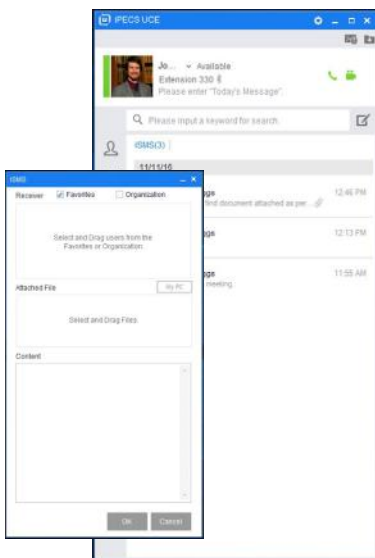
IPECS UCE

Jo... Available

Extension 330

Please enter "Today's Message".

Please input a keyword for search.

iSMS(3)

11/11/16

...gs 12:46 PM

...find document attached as per...

...gs 12:13 PM

...gs 11:55 AM

...meeting.

iSMS

Receiver Favorites Organization

Select and Drag users from the Favorites or Organization.

Attached File My PC

Select and Drag Files.

Content

Ok Cancel